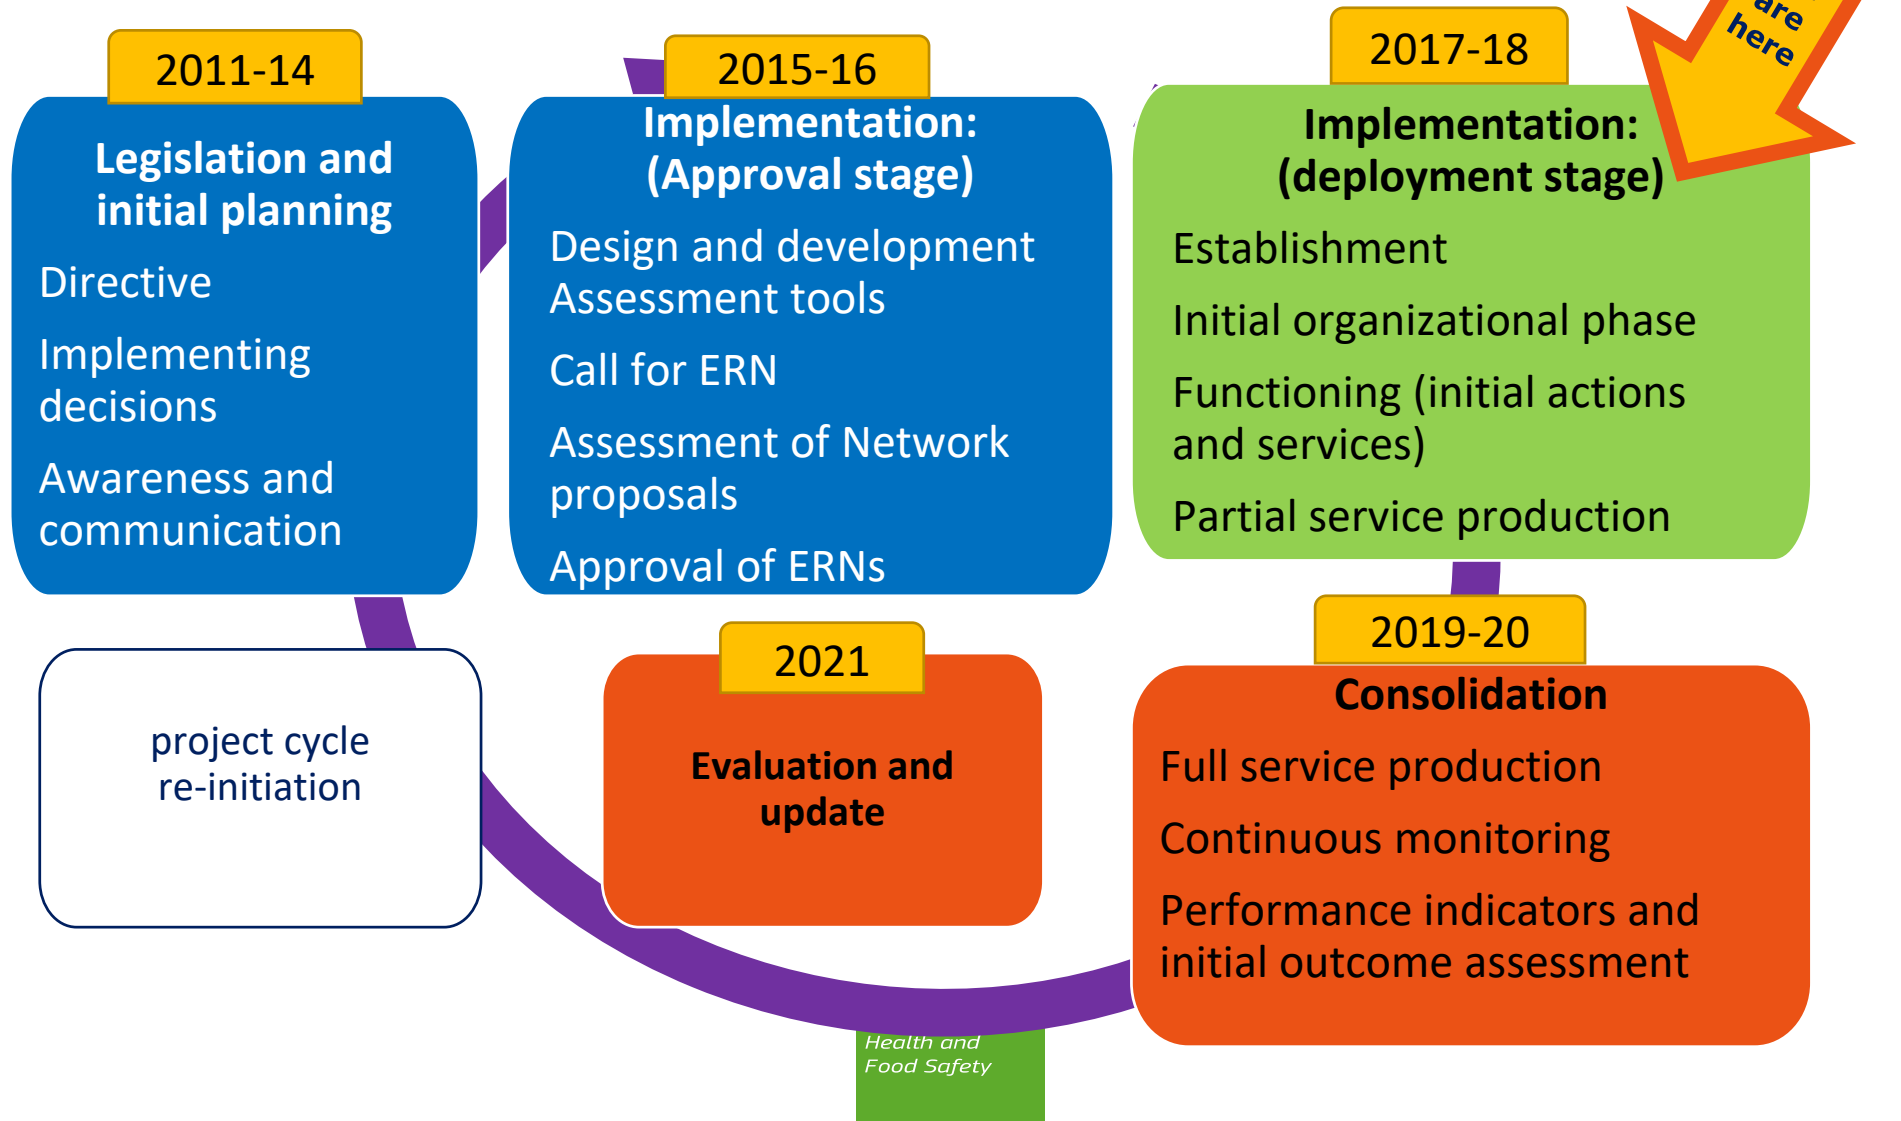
2011-14

Legislation and initial planning

Directive

Implementing decisions

Awareness and communication

2015-16

Implementation: (Approval stage)

Design and development Assessment tools

Call for ERN

Assessment of Network proposals

Approval of ERNs

2017-18

Implementation: (deployment stage)

Establishment

Initial organizational phase

Functioning (initial actions and services)

Partial service production

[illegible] are here

project cycle re-initiation

2021

Evaluation and update

2019-20

Consolidation

Full service production

Continuous monitoring

Performance indicators and initial outcome assessment

Health and Food Safety